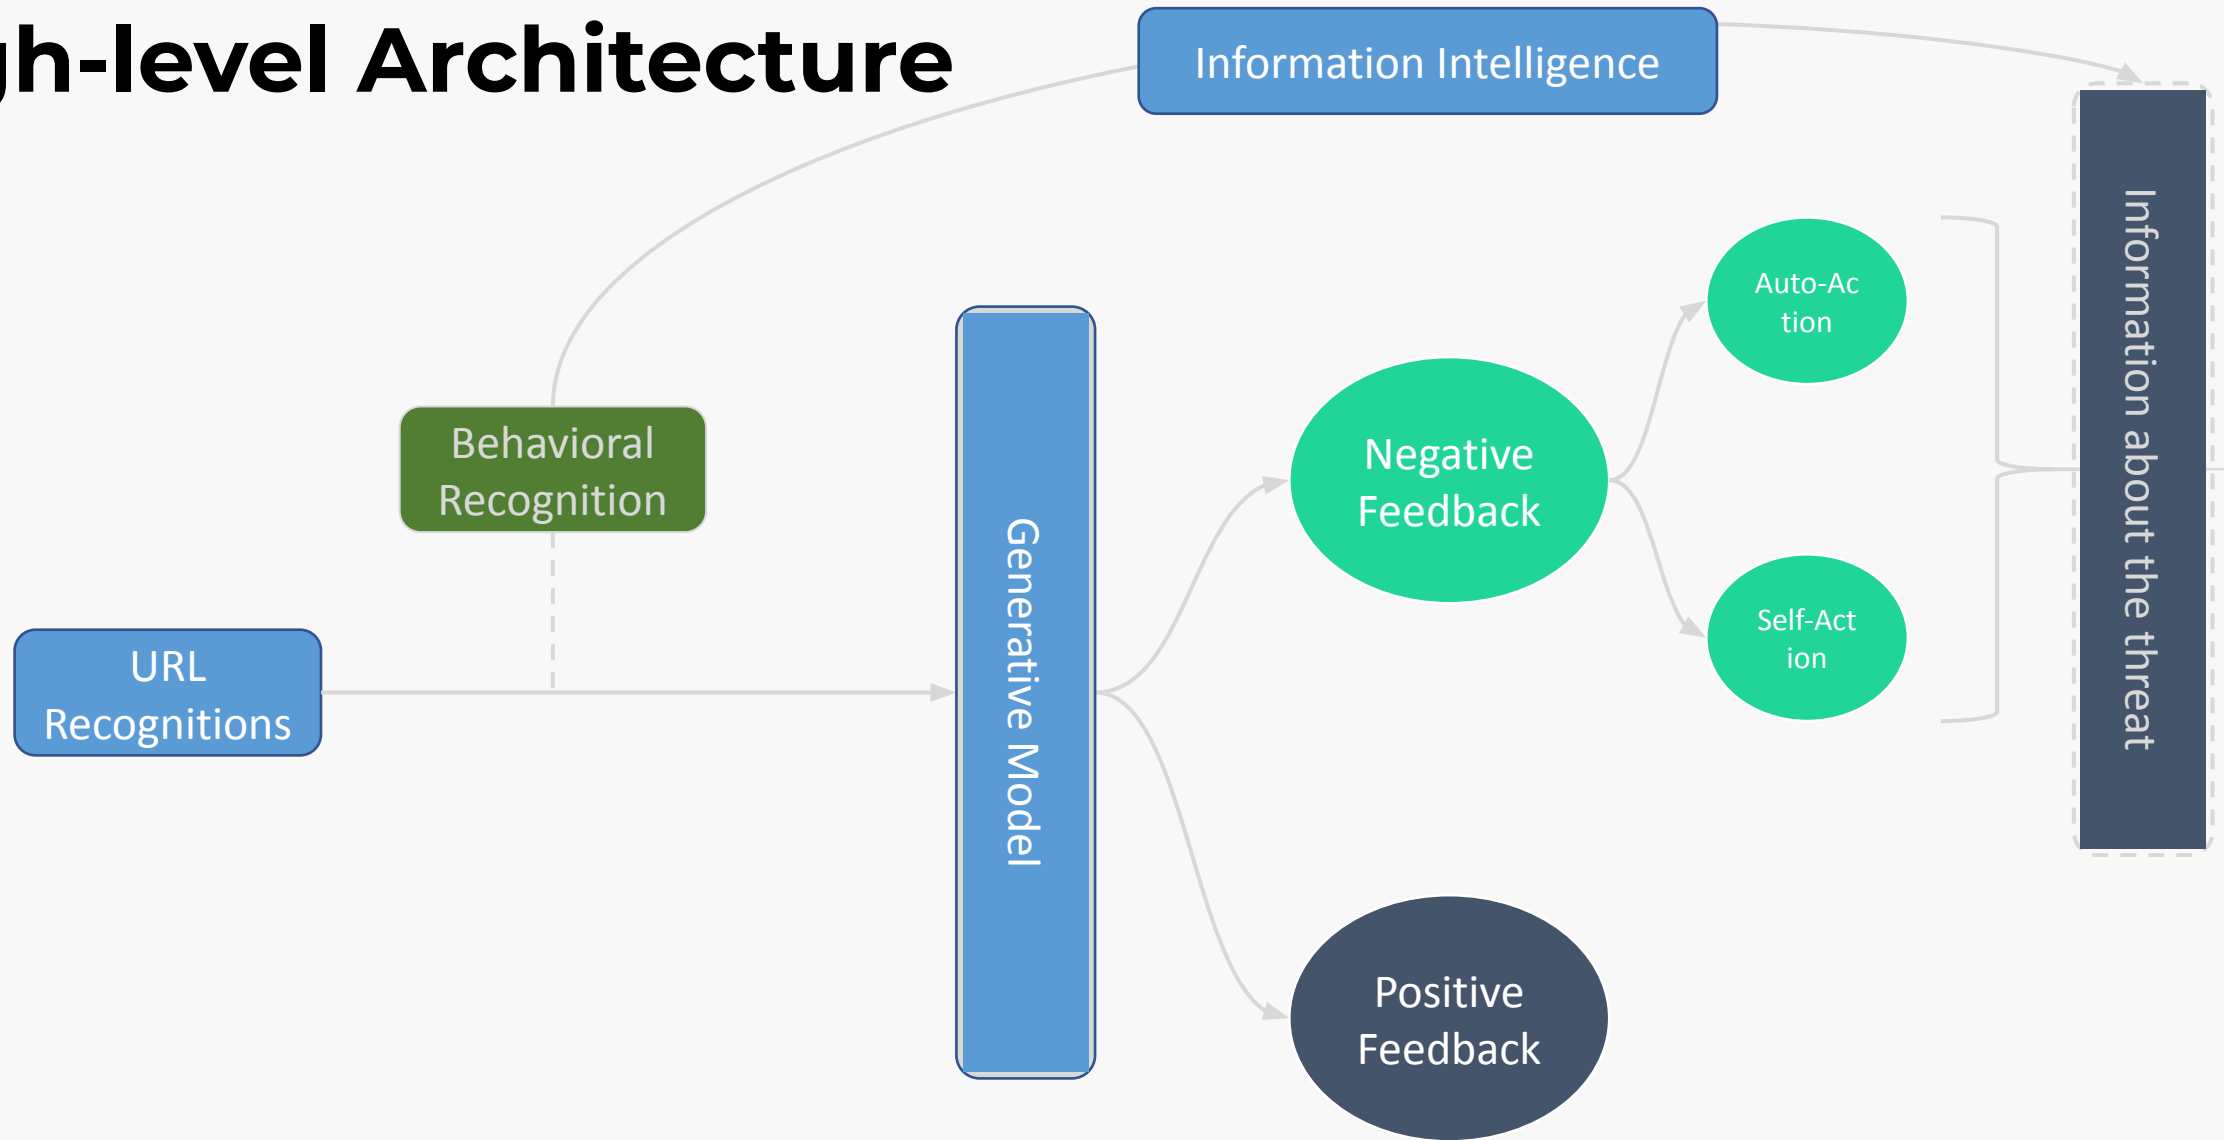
gh-level Architecture

Information Intelligence

Behavioral Recognition

URL Recognitions

Generative Model

Negative Feedback

Auto-Action

Self-Action

Positive Feedback

Information about the threat